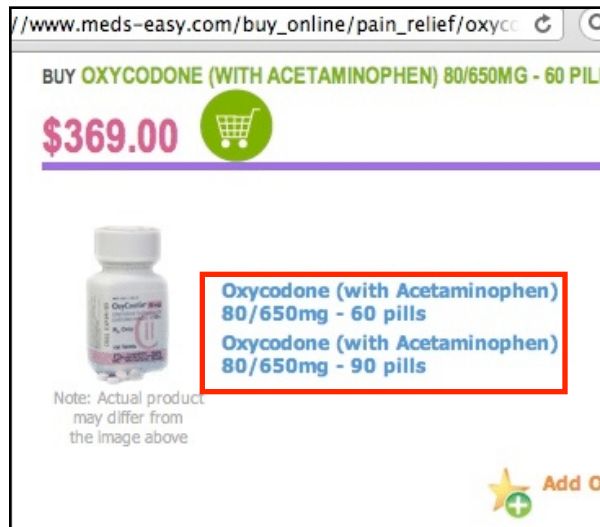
//www.meds-easy.com/buy_online/pain_relief/oxyc

BUY OXYCODONE (WITH ACETAMINOPHEN) 80/650MG - 60 PIL

$369.00

OxyContin

Oxycodone (with Acetaminophen) 80/650mg - 60 pills

Oxycodone (with Acetaminophen) 80/650mg - 90 pills

Note: Actual product may differ from the image above

Add O